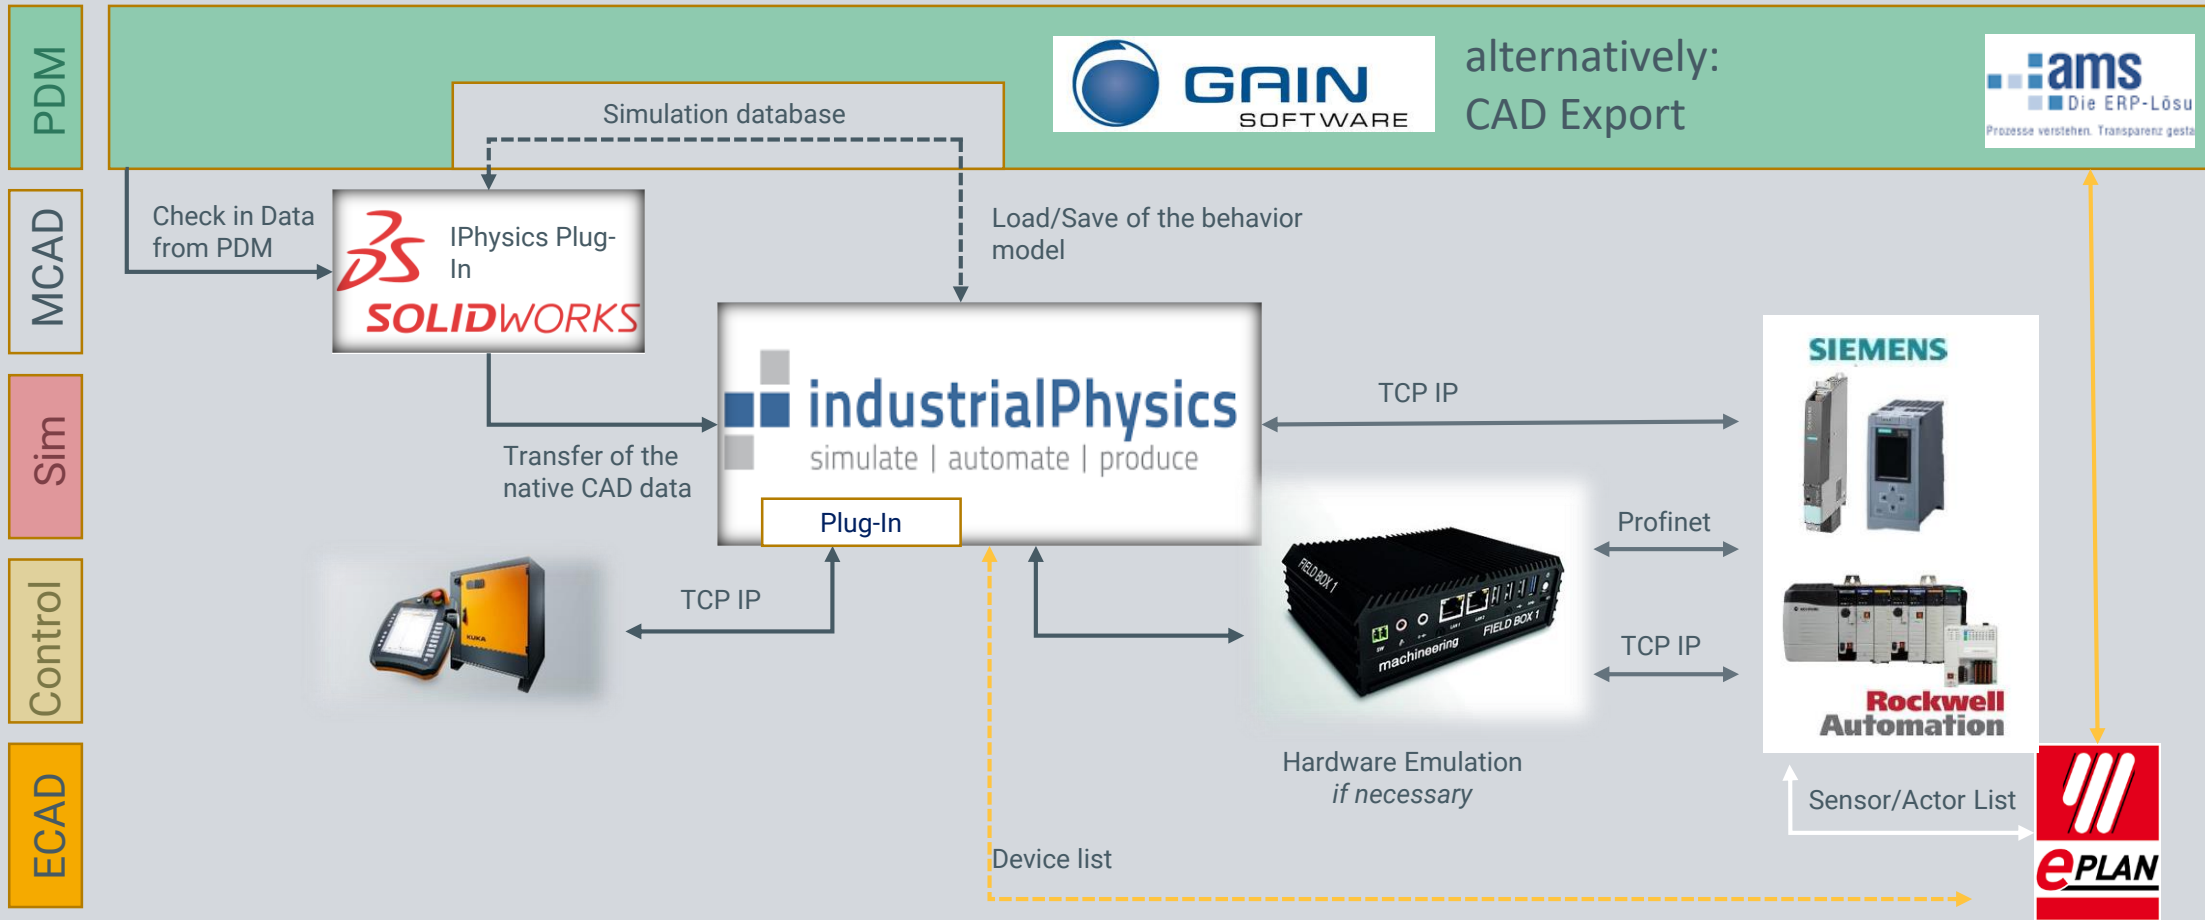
PDM

MCAD

Sim

Control

ECAD

Simulation database

GAIN SOFTWARE

alternatively:
CAD Export

ams Die ERP-Lösu
Prozesse verstehen. Transparenz gesta

Check in Data from PDM

IPhysics Plug-In

SOLIDWORKS

Load/Save of the behavior model

industrialPhysics
simulate | automate | produce

Plug-In

Transfer of the native CAD data

TCP IP

SIEMENS

Profinet

TCP IP

Rockwell Automation

TCP IP

FIELD BOX 1
machineering
FIELD BOX 1

Hardware Emulation
if necessary

Sensor/Actor List

Device list

ePLAN